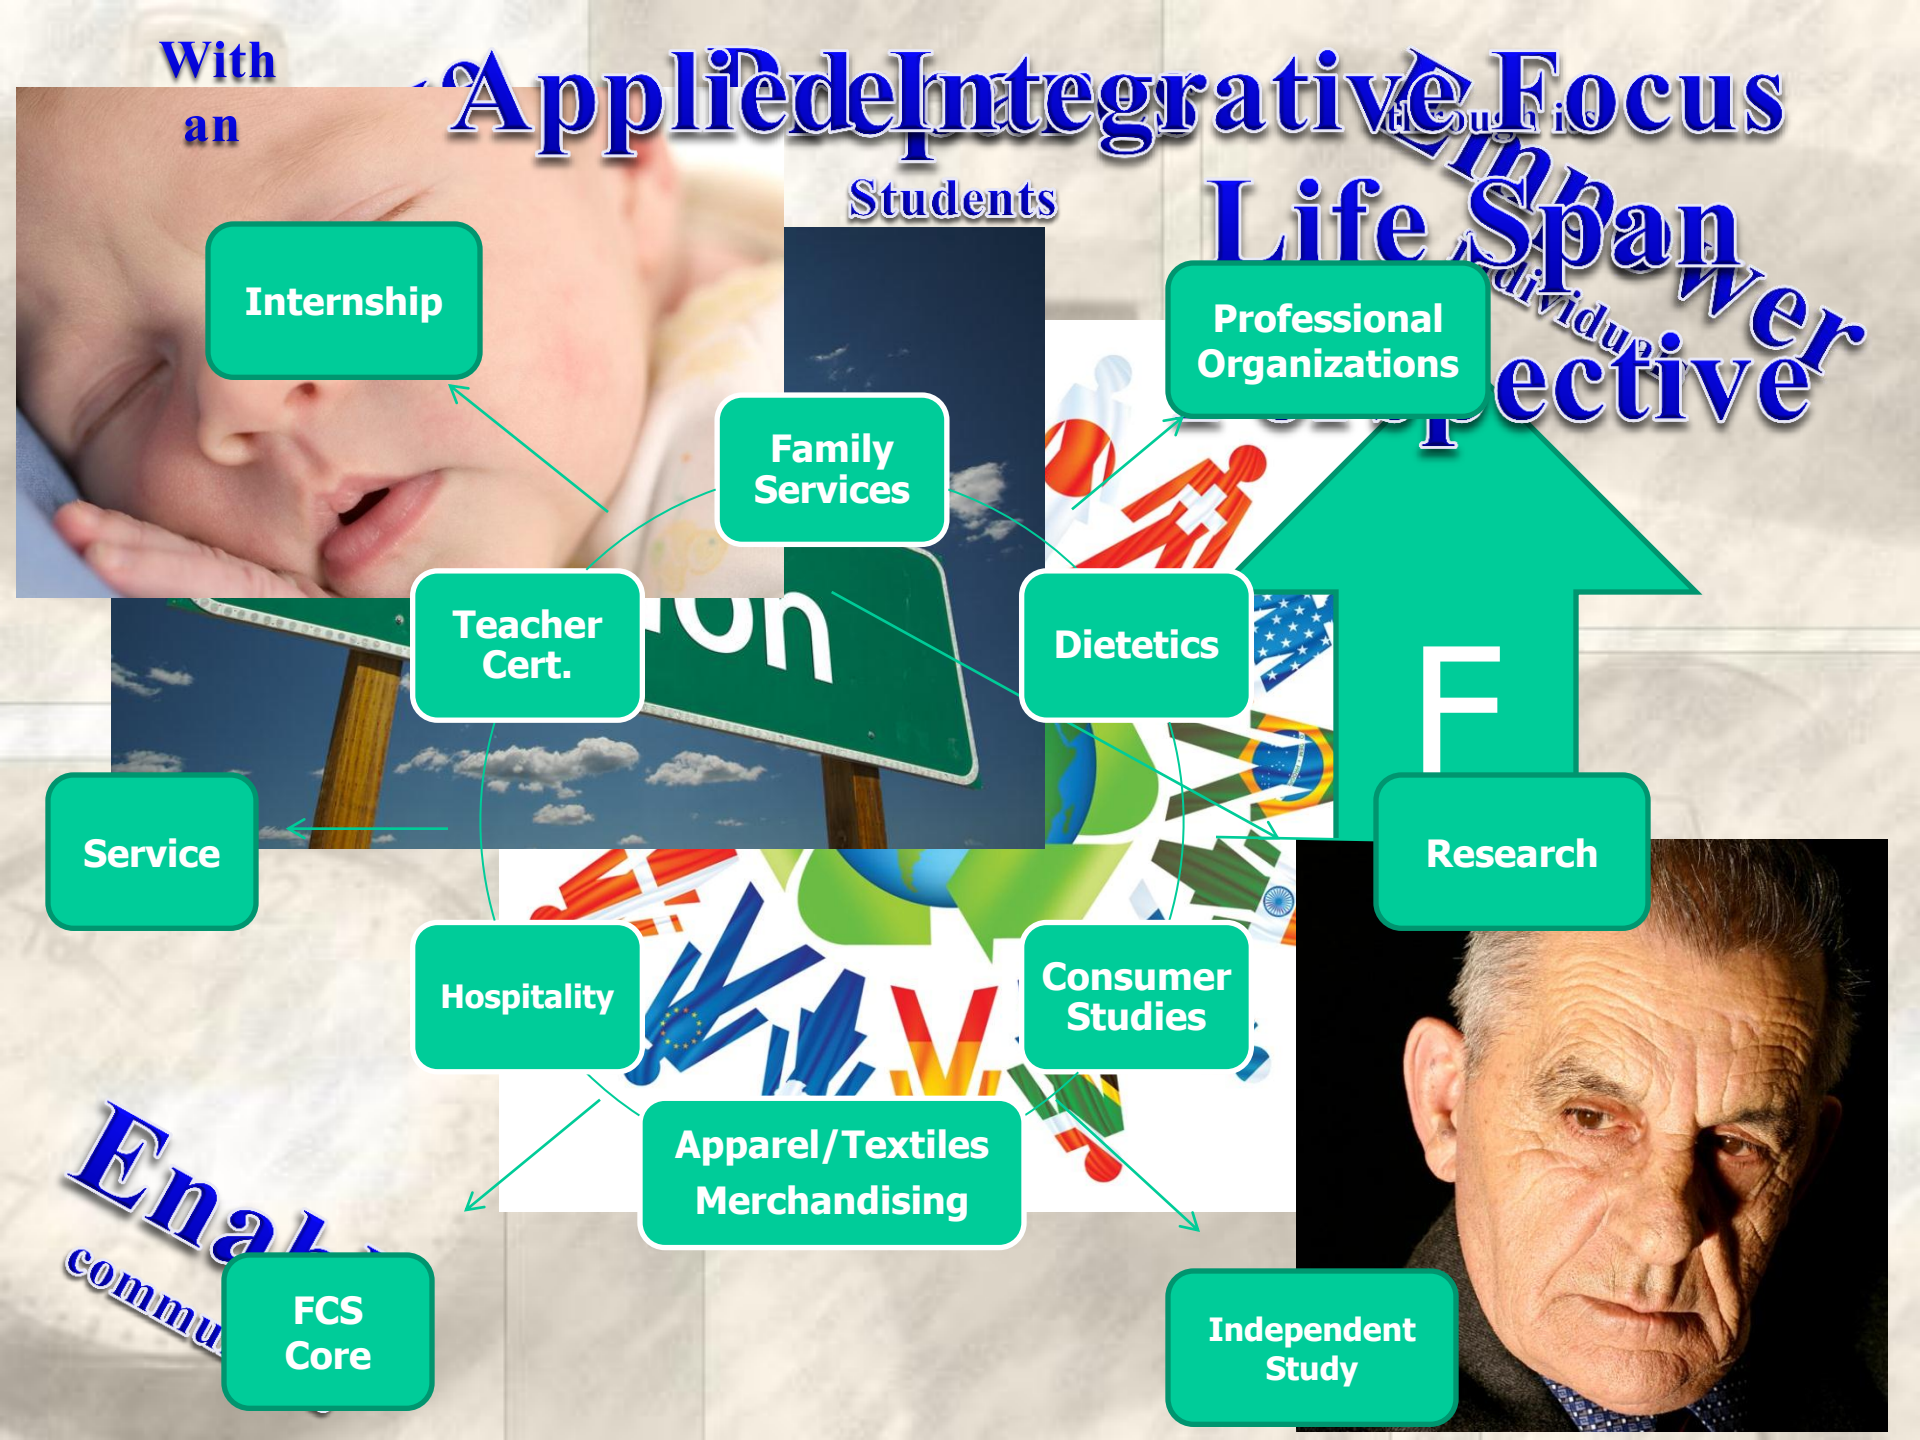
With an

Applied Integrative Focus

Students

Life Span

Empower

Perspective

Internship

Professional Organizations

Family Services

Teacher Cert.

on

Dietetics

F

Service

Research

Hospitality

Consumer Studies

Apparel/Textiles Merchandising

Enab

commu

FCS Core

Independent Study